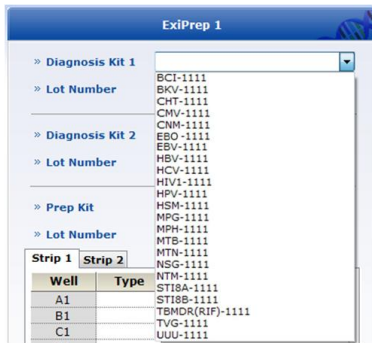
ExiPrep 1

» Diagnosis Kit 1

» Lot Number

» Diagnosis Kit 2

» Lot Number

» Prep Kit

» Lot Number

BCI-1111
BKV-1111
CHT-1111
CMV-1111
CNM-1111
EBO -1111
EBV-1111
HBV-1111
HCV-1111
HIV1-1111
HPV-1111
HSM-1111
MPG-1111
MPH-1111
MTB-1111
MTN-1111
NSG-1111
NTM-1111
STI8A-1111
STI8B-1111
TBMDR(RIF)-1111
TVG-1111
UUU-1111

Strip 1 | Strip 2

| Well | Type |
|---|---|
| A1 | |
| B1 | |
| C1 | |